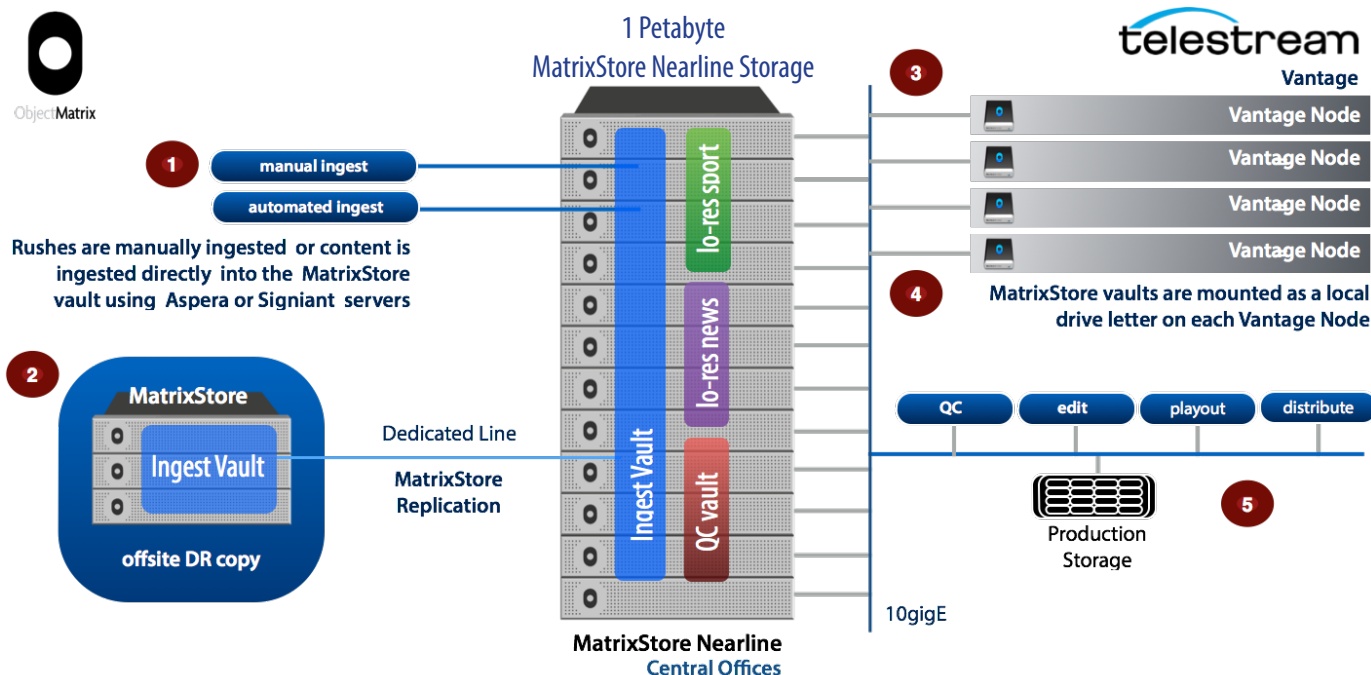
ObjectMatrix

1 Petabyte
MatrixStore Nearline Storage

telestream
Vantage

1
manual ingest
automated ingest

Rushes are manually ingested or content is ingested directly into the MatrixStore vault using Aspera or Signiant servers

2
MatrixStore
Ingest Vault
offsite DR copy

Dedicated Line
MatrixStore Replication

Ingest Vault
lo-res sport
lo-res news
QC vault

3
Vantage Node
Vantage Node
Vantage Node
Vantage Node

4
MatrixStore vaults are mounted as a local drive letter on each Vantage Node

QC
edit
playout
distribute

Production Storage

5

10gigE

MatrixStore Nearline
Central Offices